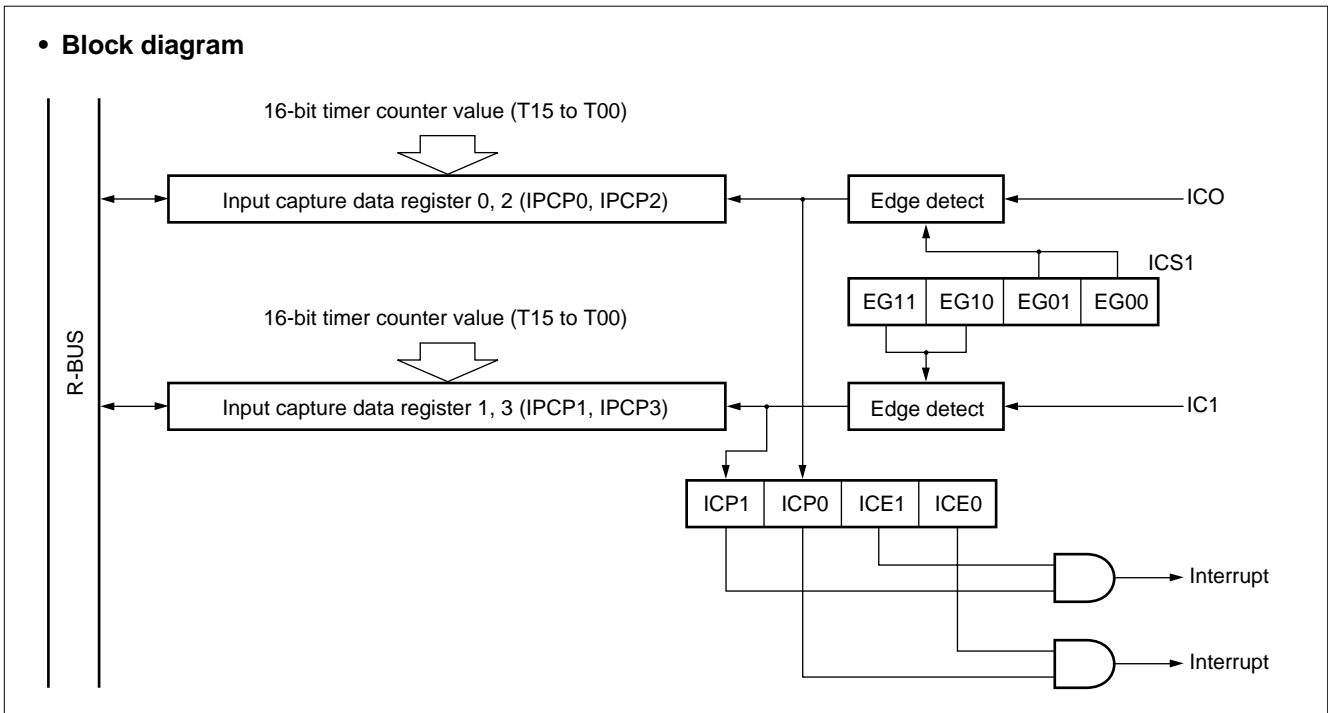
• Block diagram

R-BUS

16-bit timer counter value (T15 to T00)

Input capture data register 0, 2 (IPCP0, IPCP2)

Edge detect

ICO

ICS1

| EG11 | EG10 | EG01 | EG00 |
|---|---|---|---|

16-bit timer counter value (T15 to T00)

Input capture data register 1, 3 (IPCP1, IPCP3)

Edge detect

IC1

| ICP1 | ICP0 | ICE1 | ICE0 |
|---|---|---|---|

Interrupt

Interrupt